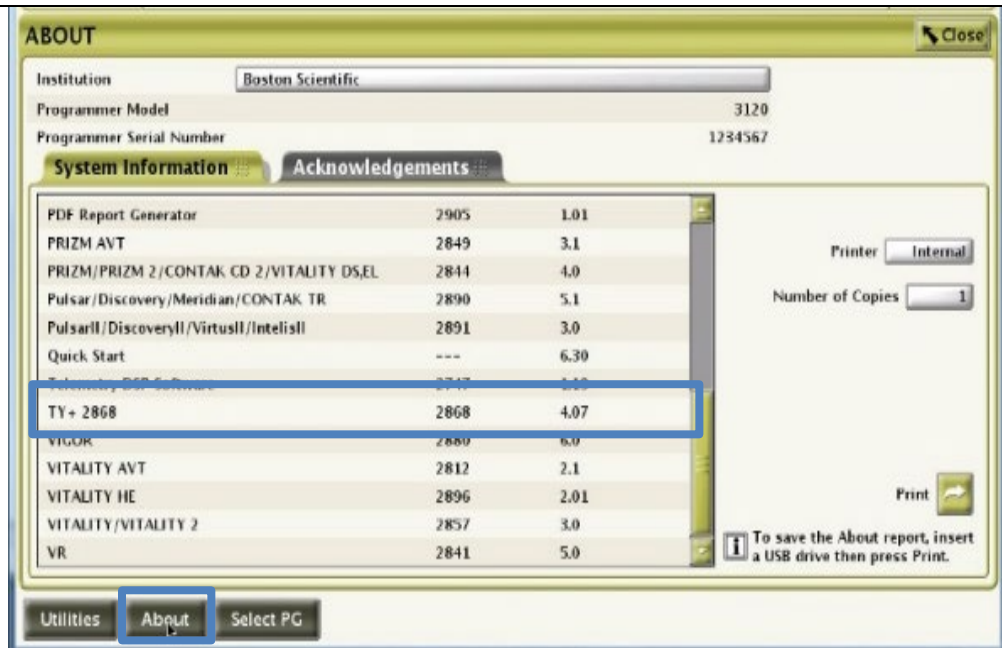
ABOUT

Close

Institution Boston Scientific

Programmer Model 3120

Programmer Serial Number 1234567

System Information

Acknowledgements

| | | |
|---|---|---|
| PDF Report Generator | 2905 | 1.01 |
| PRIZM AVT | 2849 | 3.1 |
| PRIZM/PRIZM 2/CONTAK CD 2/VITALITY DS,EL | 2844 | 4.0 |
| Pulsar/Discovery/Meridian/CONTAK TR | 2890 | 5.1 |
| PulsarII/DiscoveryII/VirtusII/IntelisII | 2891 | 3.0 |
| Quick Start | --- | 6.30 |
| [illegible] | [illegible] | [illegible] |
| TY+ 2868 | 2868 | 4.07 |
| VIGOR | 2880 | 6.0 |
| VITALITY AVT | 2812 | 2.1 |
| VITALITY HE | 2896 | 2.01 |
| VITALITY/VITALITY 2 | 2857 | 3.0 |
| VR | 2841 | 5.0 |

Printer Internal

Number of Copies 1

Print

To save the About report, insert a USB drive then press Print.

Utilities About Select PG